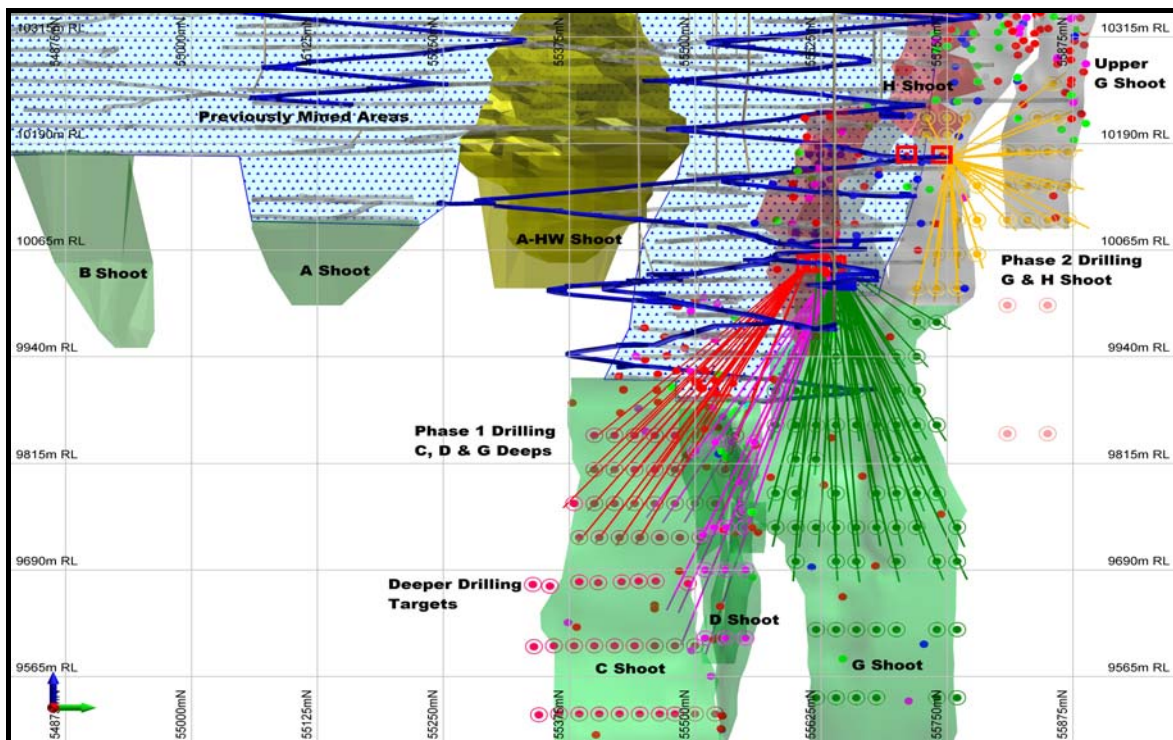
10315m RL
10315m RL
54875mN
55000mN
55125mN
55250mN
55375mN
55500mN
55625mN
55750mN
55875mN
Upper G Shoot
H Shoot
Previously Mined Areas
10190m RL
10190m RL
10065m RL
10065m RL
A-HW Shoot
B Shoot
A Shoot
Phase 2 Drilling G & H Shoot
9940m RL
9940m RL
Phase 1 Drilling C, D & G Deeps
9815m RL
9815m RL
9690m RL
9690m RL
Deeper Drilling Targets
D Shoot
9565m RL
9565m RL
C Shoot
G Shoot
54875mN
55000mN
55125mN
55250mN
55375mN
55500mN
55625mN
55750mN
55875mN